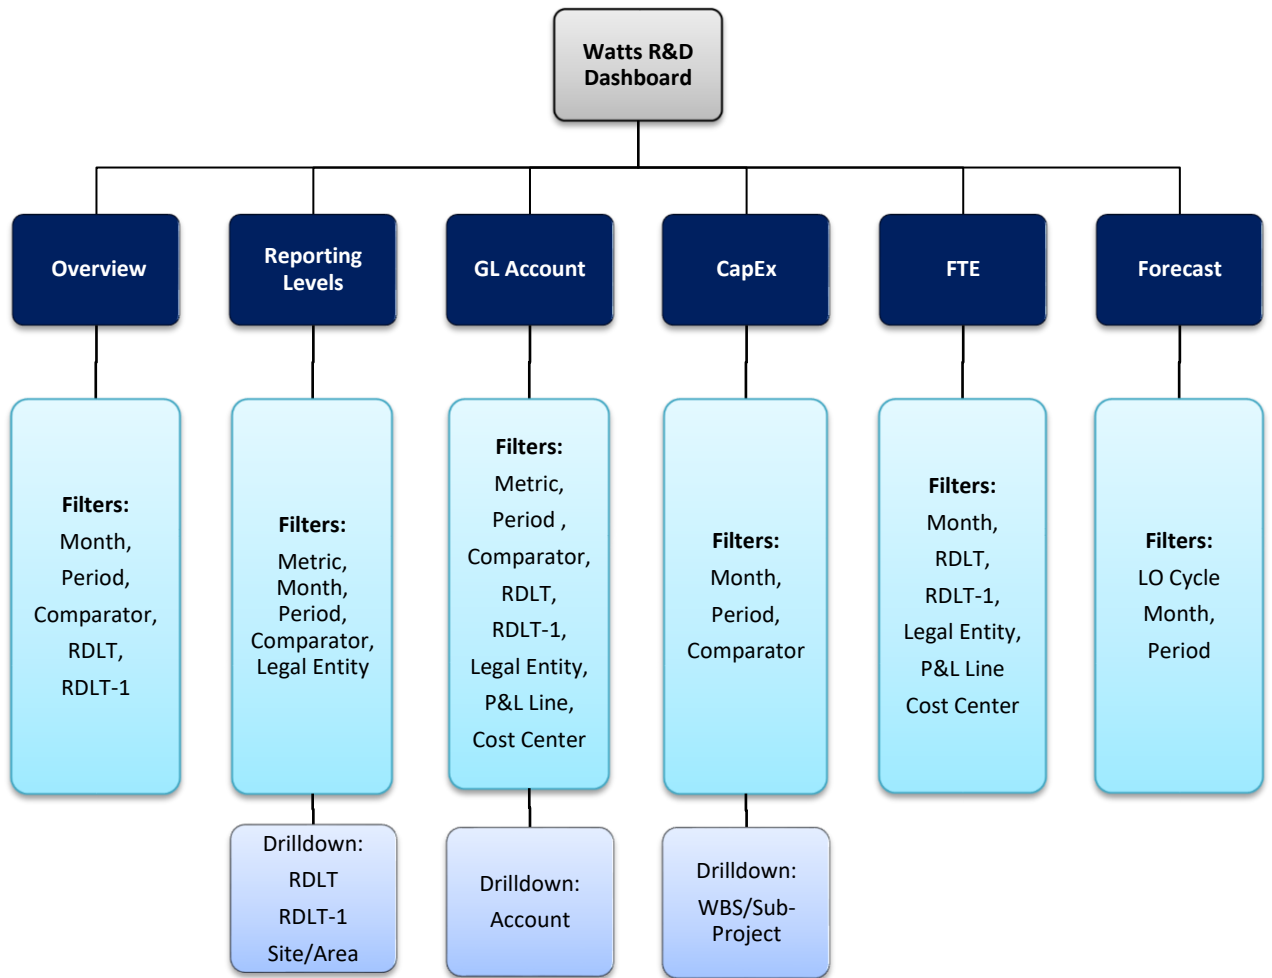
Watts R&D Dashboard

Overview

Filters:
Month,
Period,
Comparator,
RDLT,
RDLT-1

Reporting Levels

Filters:
Metric,
Month,
Period,
Comparator,
Legal Entity

Drilldown:
RDLT
RDLT-1
Site/Area

GL Account

Filters:
Metric,
Period ,
Comparator,
RDLT,
RDLT-1,
Legal Entity,
P&L Line,
Cost Center

Drilldown:
Account

CapEx

Filters:
Month,
Period,
Comparator

Drilldown:
WBS/Sub-Project

FTE

Filters:
Month,
RDLT,
RDLT-1,
Legal Entity,
P&L Line
Cost Center

Forecast

Filters:
LO Cycle
Month,
Period